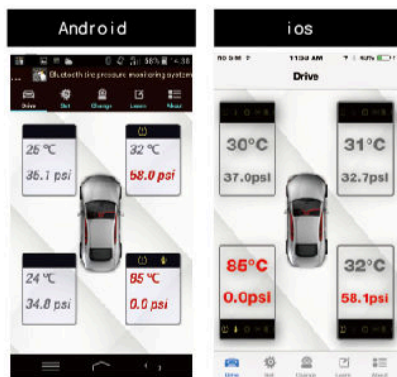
Android

ios

Bluetooth tire pressure monitoring system

Drive Set Change Learn More

25 ℃
36.1 psi

32 ℃
58.0 psi

24 ℃
34.8 psi

85 ℃
0.0 psi

11:04 AM

Drive

30°C
37.0psi

31°C
32.7psi

85°C
0.0psi

32°C
58.1psi

Drive Set Change Learn About